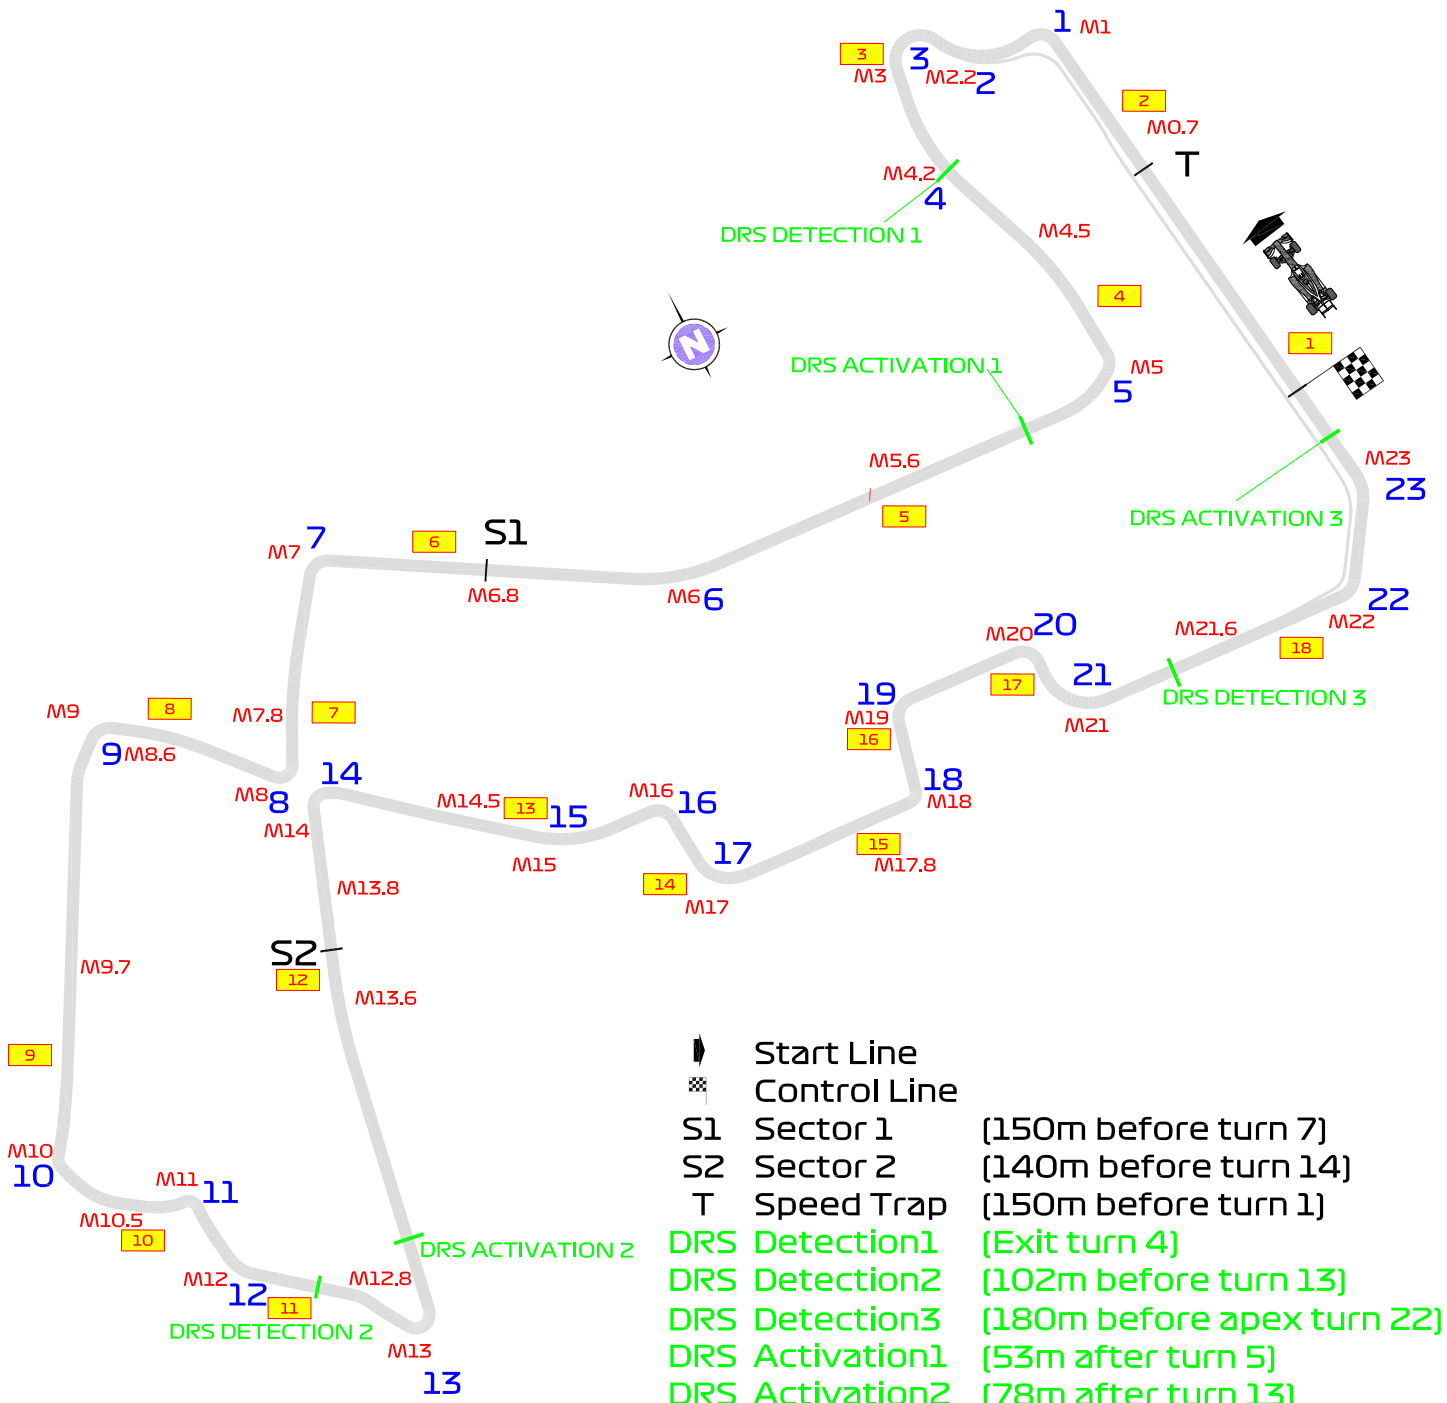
1 M1
3
M3
3 M2.2 2
2
M0.7
T
M4.2
4
DRS DETECTION 1
M4.5
4
N
DRS ACTIVATION 1
M5
5
1
M5.6
5
M23
23
DRS ACTIVATION 3
M7 7
6
S1
M6.8
M6 6
22
M22
M21.6
18
M20 20
21
DRS DETECTION 3
17
M21
19
M19
16
M9
8
M7.8
7
9 M8.6
M8 8
14
M14
M14.5
13
15
M16
16
17
18
M18
15
M17.8
M15
14
M17
M13.8
S2
12
M9.7
M13.6
9
M10
10
M11
11
M10.5
10
DRS ACTIVATION 2
M12
12
11
M12.8
DRS DETECTION 2
M13
13

| | | |
|---|---|---|
| | Start Line | |
| | Control Line | |
| S1 | Sector 1 | (150m before turn 7) |
| S2 | Sector 2 | (140m before turn 14) |
| T | Speed Trap | (150m before turn 1) |
| DRS | Detection1 | (Exit turn 4) |
| DRS | Detection2 | (102m before turn 13) |
| DRS | Detection3 | (180m before apex turn 22) |
| DRS | Activation1 | (53m after turn 5) |
| DRS | Activation2 | (78m after turn 13) |